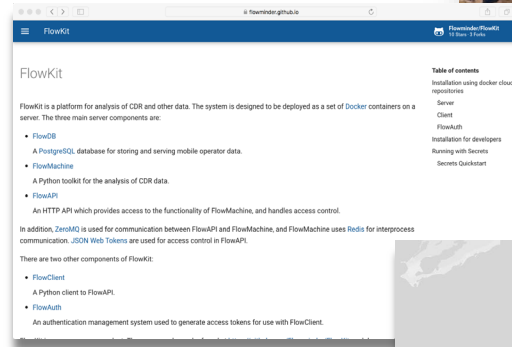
flowminder.github.io

FlowKit

Flowminder/FlowKit
10 Stars · 3 Forks

FlowKit

FlowKit is a platform for analysis of CDR and other data. The system is designed to be deployed as a set of Docker containers on a server. The three main server components are:

- FlowDB

A PostgreSQL database for storing and serving mobile operator data.

- FlowMachine

A Python toolkit for the analysis of CDR data.

- FlowAPI

An HTTP API which provides access to the functionality of FlowMachine, and handles access control.

In addition, ZeroMQ is used for communication between FlowAPI and FlowMachine, and FlowMachine uses Redis for interprocess communication. JSON Web Tokens are used for access control in FlowAPI.

There are two other components of FlowKit:

- FlowClient

A Python client to FlowAPI.

- FlowAuth

An authentication management system used to generate access tokens for use with FlowClient.

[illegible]

Table of contents
Installation using docker cloud repositories
Server
Client
FlowAuth
Installation for developers
Running with Secrets
Secrets Quickstart